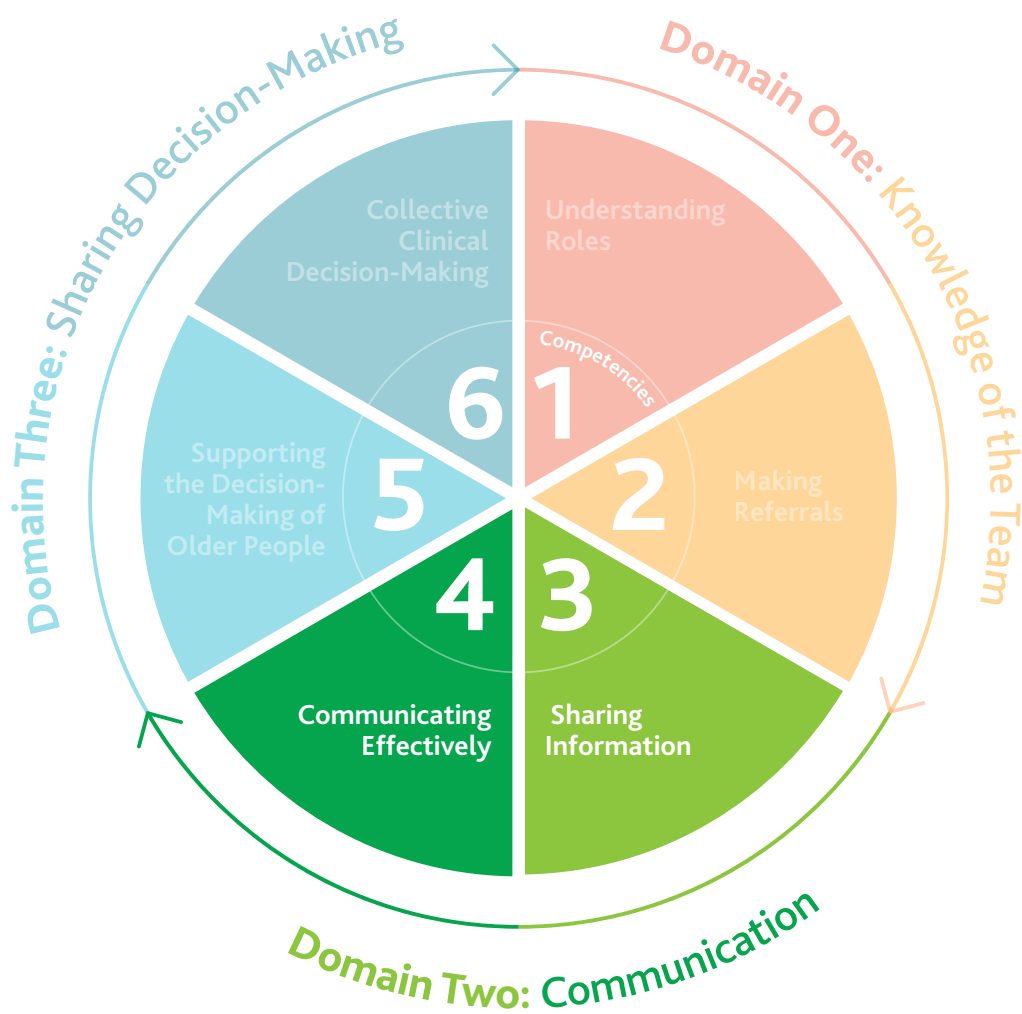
Domain One: Knowledge of the Team

Domain Two: Communication

Domain Three: Sharing Decision-Making

Competencies

1
Understanding Roles

2
Making Referrals

3
Sharing Information

4
Communicating Effectively

5
Supporting the Decision-Making of Older People

6
Collective Clinical Decision-Making